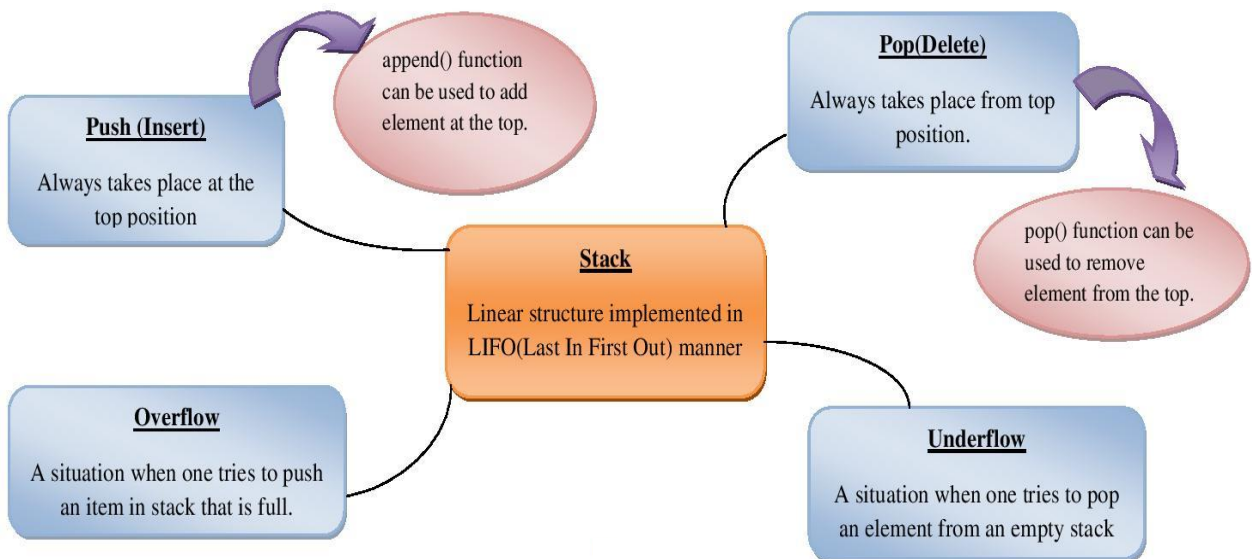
append() function can be used to add element at the top.

Push (Insert)

Always takes place at the top position

Pop(Delete)

Always takes place from top position.

pop() function can be used to remove element from the top.

Stack

Linear structure implemented in LIFO(Last In First Out) manner

Overflow

A situation when one tries to push an item in stack that is full.

Underflow

A situation when one tries to pop an element from an empty stack